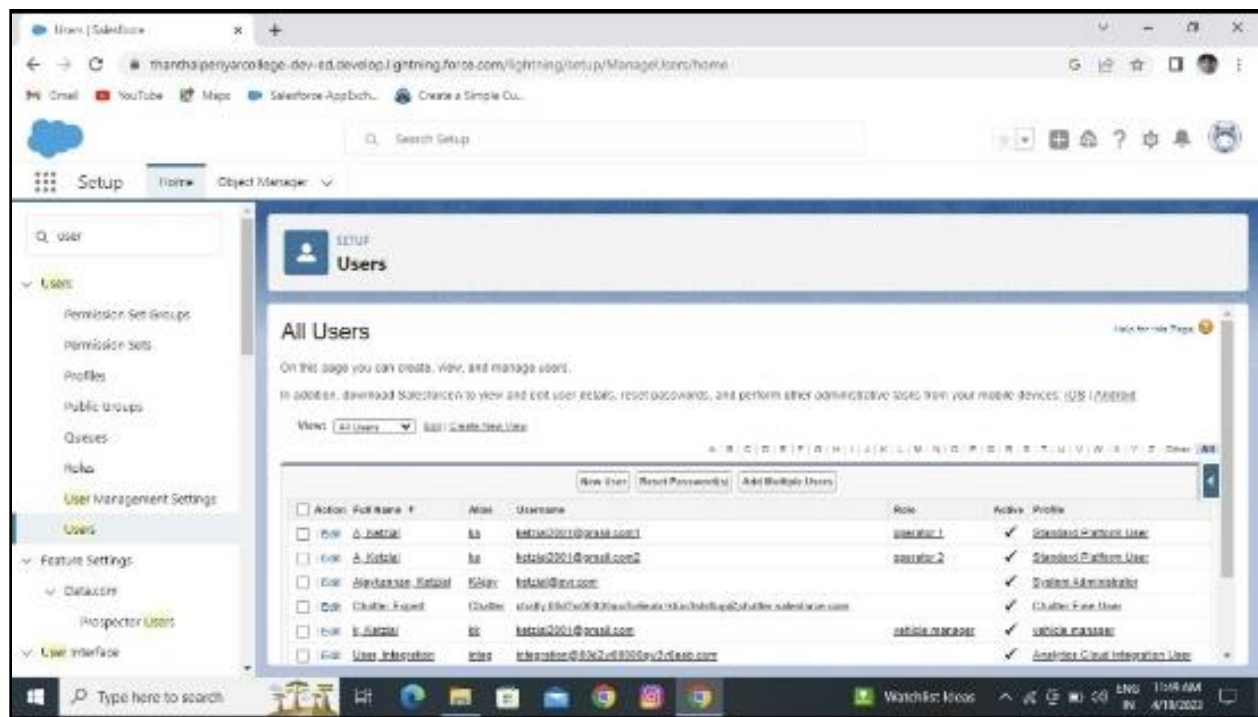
Users | Salesforce
thanthaiperiyarcollege-dev-ed.develop.lightning.force.com/lightning/setup/ManageUsers/home
Gmail YouTube Maps Salesforce AppExch... Create a Simple Cu...
Search Setup
Setup Home Object Manager

Q user
Users
Permission Set Groups
Permission Sets
Profiles
Public Groups
Queues
Roles
User Management Settings
Users
Feature Settings
Data.com
Prospector Users
User Interface

SETUP
Users

All Users
Help for this Page
On this page you can create, view, and manage users.
In addition, download Salesforce to view and edit user details, reset passwords, and perform other administrative tasks from your mobile devices: iOS | Android
View: All Users Edit | Create New View
A | B | C | D | E | F | G | H | I | J | K | L | M | N | O | P | Q | R | S | T | U | V | W | X | Y | Z | Other | All
New User Reset Password(s) Add Multiple Users

| | Action | Full Name ↑ | Alias | Username | Role | Active | Profile |
|---|---|---|---|---|---|---|---|
| ☐ | Edit | A, ketzial | ka | ketzial2001@gmail.com1 | operator 1 | ✓ | Standard Platform User |
| ☐ | Edit | A, Ketzial | ka | ketzial2001@gmail.com2 | operator 2 | ✓ | Standard Platform User |
| ☐ | Edit | Alexdanran, Ketzial | KAlex | ketzial@svs.com | | ✓ | System Administrator |
| ☐ | Edit | Chatter, Expert | Chatter | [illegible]@chatter.salesforce.com | | ✓ | Chatter Free User |
| ☐ | Edit | k, Ketzial | kk | ketzial2001@gmail.com | vehicle manager | ✓ | vehicle manager |
| ☐ | Edit | User, Integration | integ | integration@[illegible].com | | ✓ | Analytics Cloud Integration User |

Type here to search
Watchlist ideas
ENG IN 11:59 AM 4/18/2023